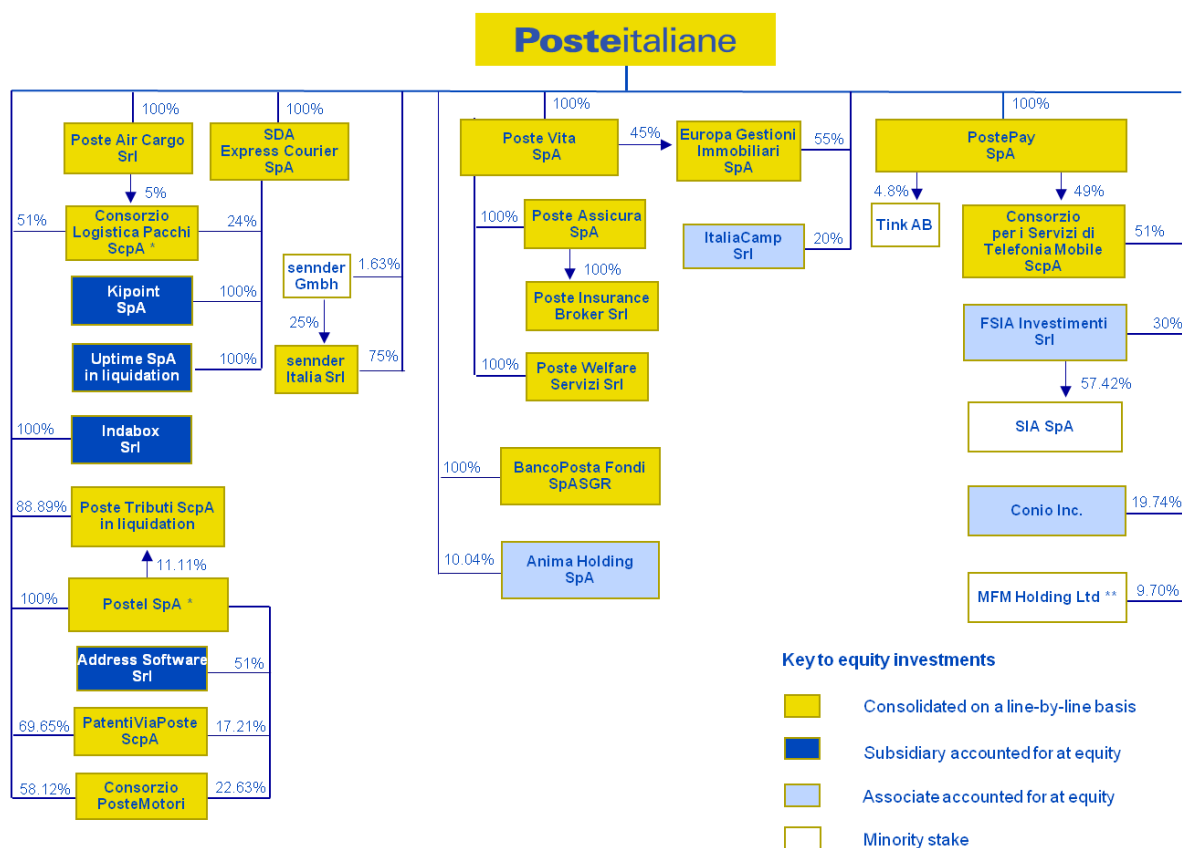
Posteitaliane

100%
Poste Air Cargo Srl
5%
51%
Consorzio Logistica Pacchi ScpA *
24%
100%
SDA Express Courier SpA
Kipoint SpA
100%
Uptime SpA in liquidation
100%
sennder Gmbh
1.63%
25%
sennder Italia Srl
75%
100%
Indabox Srl
88.89%
Poste Tributi ScpA in liquidation
11.11%
100%
Postel SpA *
Address Software Srl
51%
69.65%
PatentiViaPoste ScpA
17.21%
58.12%
Consorzio PosteMotori
22.63%

100%
Poste Vita SpA
45%
Europa Gestioni Immobiliari SpA
55%
100%
Poste Assicura SpA
100%
Poste Insurance Broker Srl
100%
Poste Welfare Servizi Srl
ItaliaCamp Srl
20%
100%
BancoPosta Fondi SpASGR
10.04%
Anima Holding SpA

100%
PostePay SpA
4.8%
Tink AB
49%
Consorzio per i Servizi di Telefonia Mobile ScpA
51%
FSIA Investimenti Srl
30%
57.42%
SIA SpA
Conio Inc.
19.74%
MFM Holding Ltd **
9.70%

Key to equity investments
Consolidated on a line-by-line basis
Subsidiary accounted for at equity
Associate accounted for at equity
Minority stake